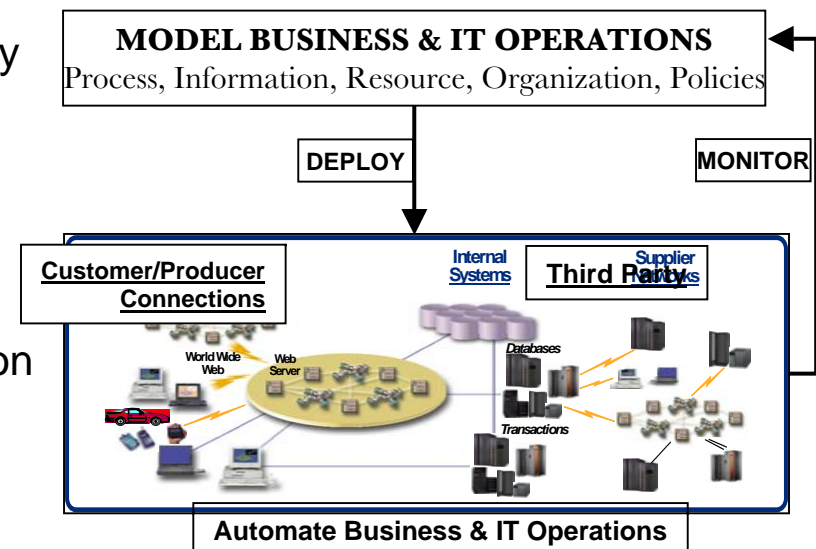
y

on

MODEL BUSINESS & IT OPERATIONS
Process, Information, Resource, Organization, Policies

DEPLOY

MONITOR

Customer/Producer Connections

Internal Systems

Third Party

Supplier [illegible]

World Wide Web

Web Server

Databases

Transactions

Automate Business & IT Operations